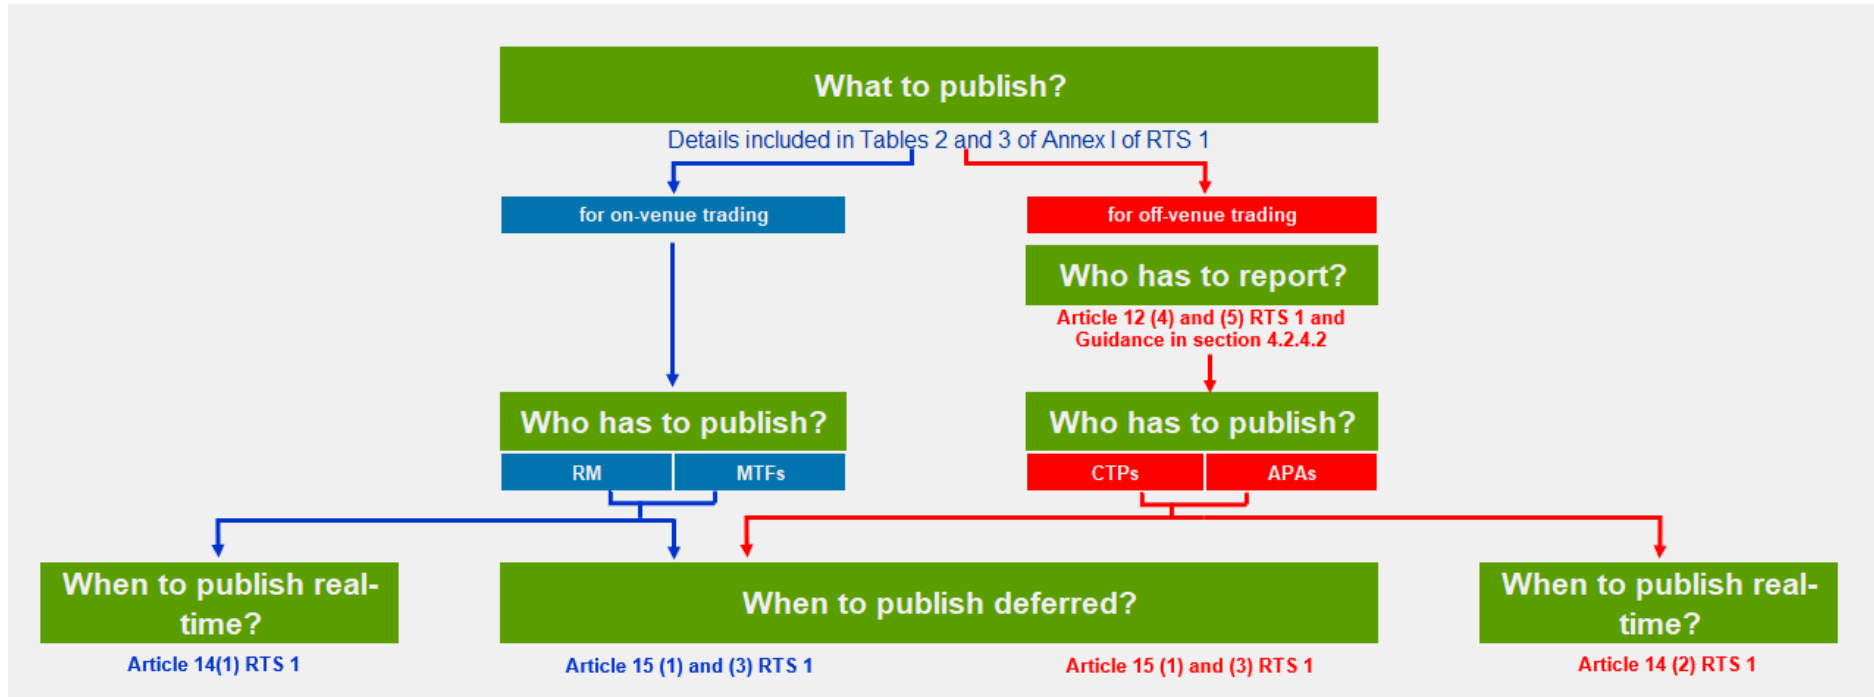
What to publish?

Details included in Tables 2 and 3 of Annex I of RTS 1

for on-venue trading

for off-venue trading

Who has to report?

Article 12 (4) and (5) RTS 1 and Guidance in section 4.2.4.2

Who has to publish?

RM

MTFs

Who has to publish?

CTPs

APAs

When to publish real-time?

Article 14(1) RTS 1

When to publish deferred?

Article 15 (1) and (3) RTS 1

Article 15 (1) and (3) RTS 1

When to publish real-time?

Article 14 (2) RTS 1